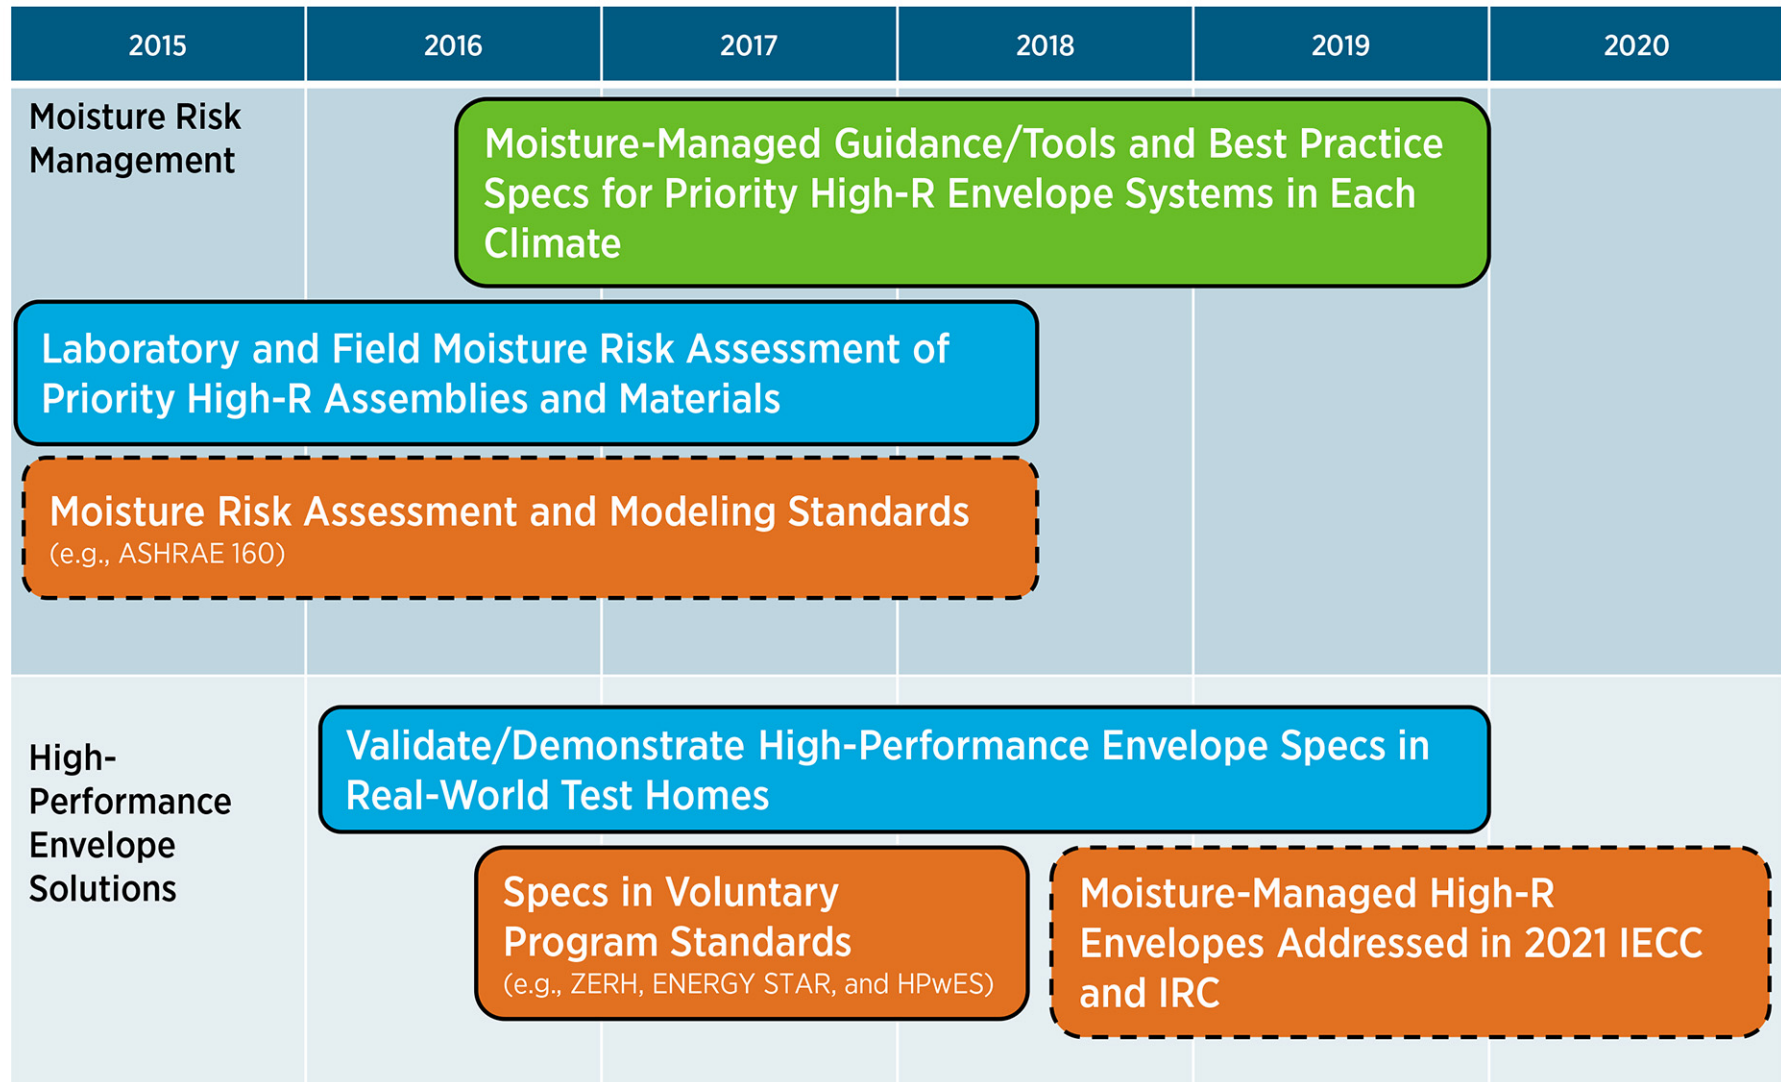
| 2015 | 2016 | 2017 | 2018 | 2019 | 2020 |
|---|---|---|---|---|---|

Moisture Risk Management

Moisture-Managed Guidance/Tools and Best Practice Specs for Priority High-R Envelope Systems in Each Climate

Laboratory and Field Moisture Risk Assessment of Priority High-R Assemblies and Materials

Moisture Risk Assessment and Modeling Standards
(e.g., ASHRAE 160)

High-Performance Envelope Solutions

Validate/Demonstrate High-Performance Envelope Specs in Real-World Test Homes

Specs in Voluntary Program Standards
(e.g., ZERH, ENERGY STAR, and HPwES)

Moisture-Managed High-R Envelopes Addressed in 2021 IECC and IRC